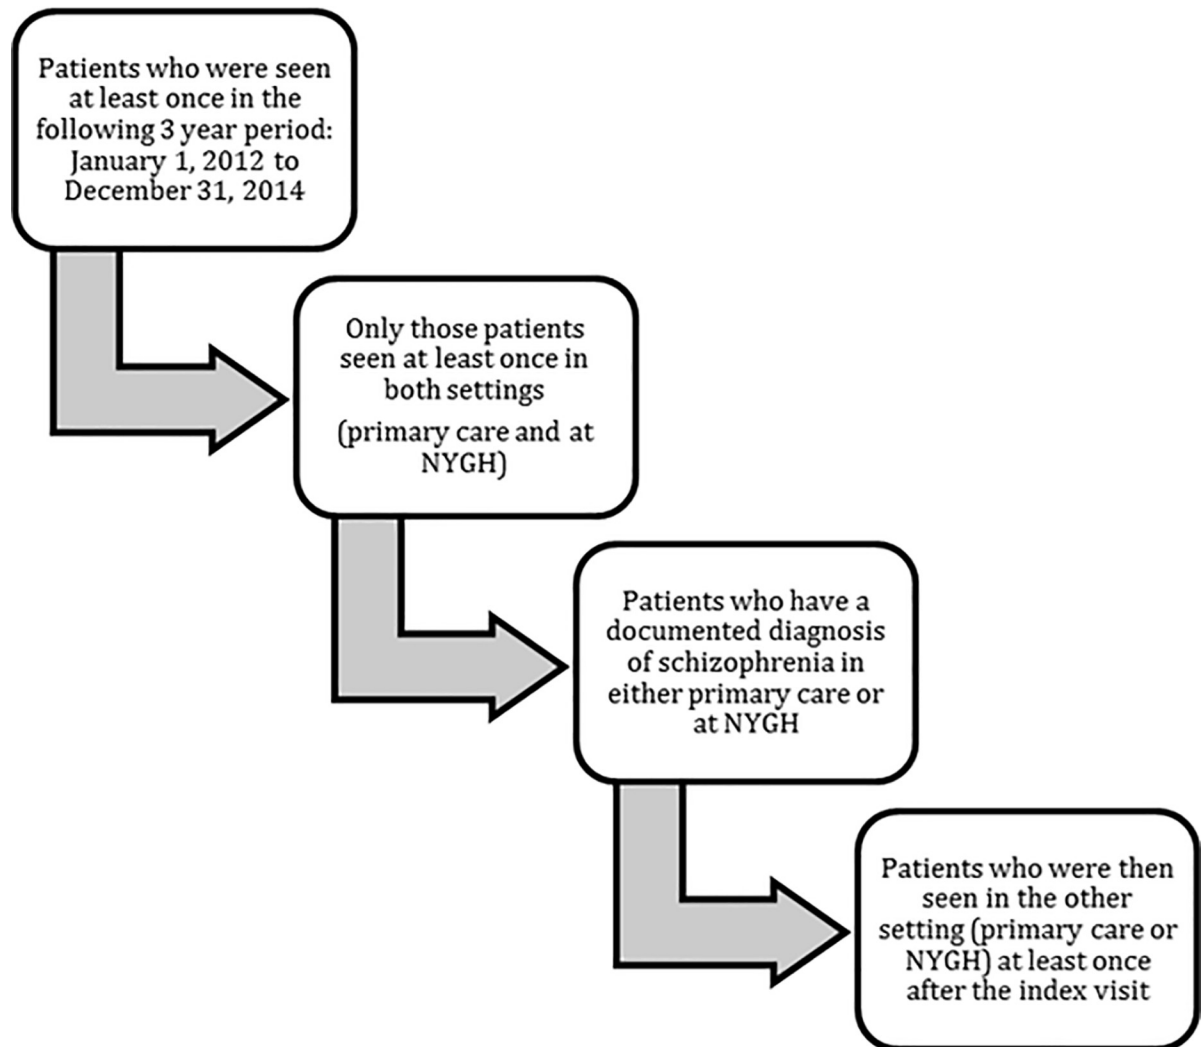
Patients who were seen at least once in the following 3 year period: January 1, 2012 to December 31, 2014

Only those patients seen at least once in both settings

(primary care and at NYGH)

Patients who have a documented diagnosis of schizophrenia in either primary care or at NYGH

Patients who were then seen in the other setting (primary care or NYGH) at least once after the index visit